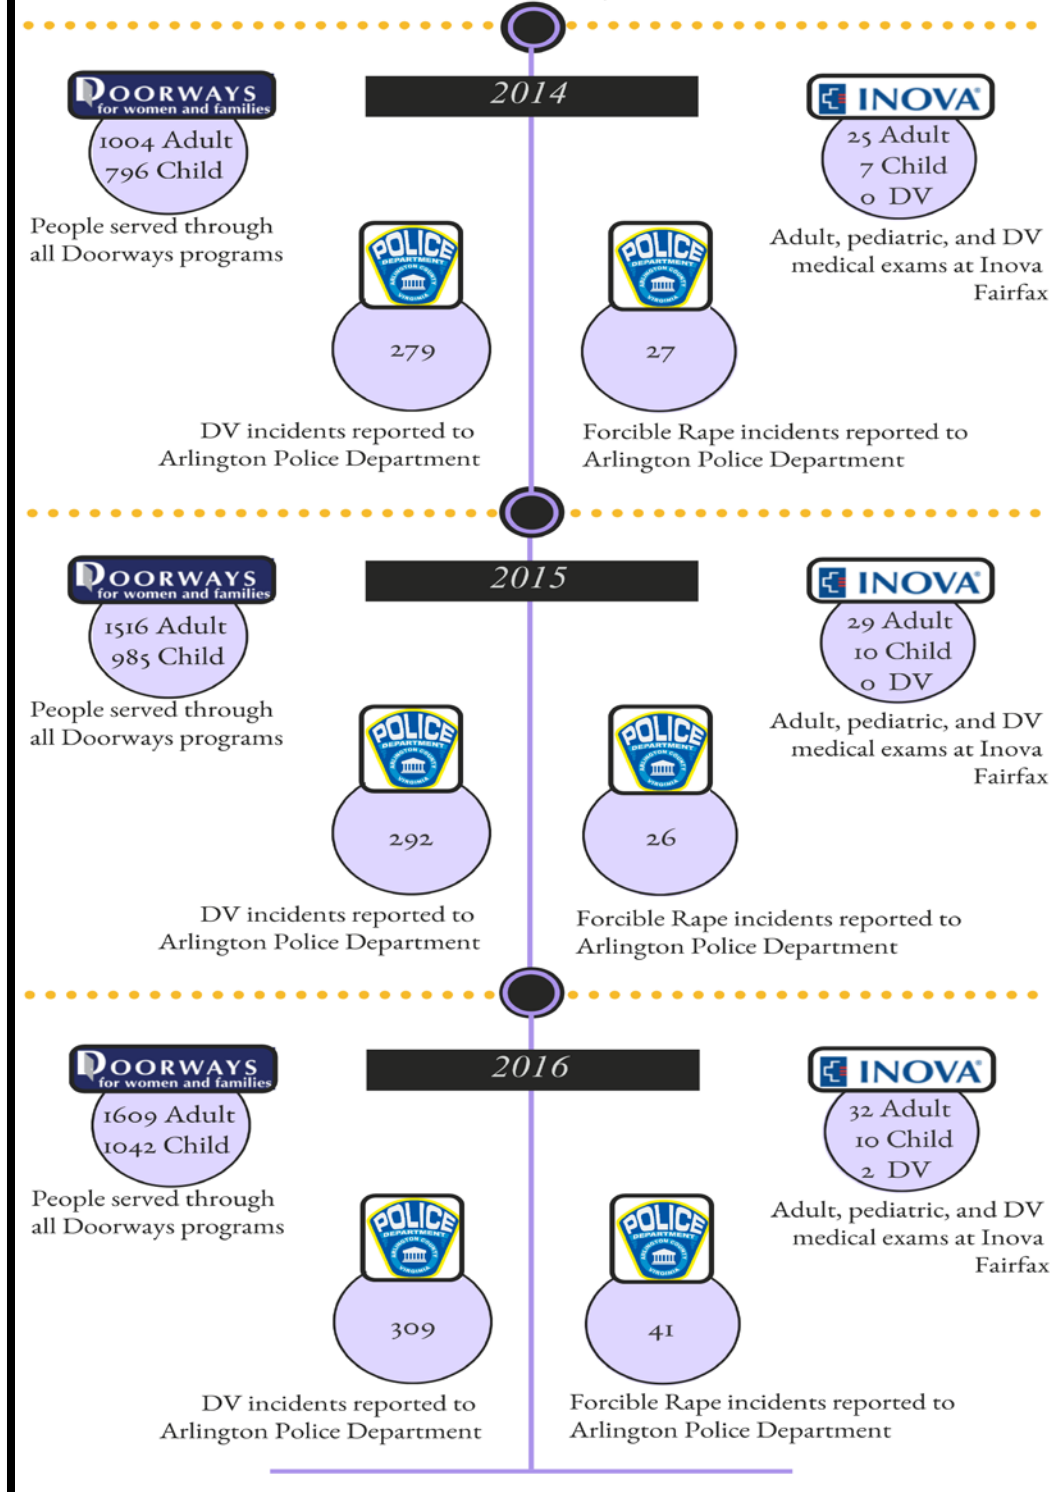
DOORWAYS for women and families

1004 Adult
796 Child

People served through all Doorways programs

2014

INOVA

25 Adult
7 Child
0 DV

Adult, pediatric, and DV medical exams at Inova Fairfax

POLICE DEPARTMENT

279

DV incidents reported to Arlington Police Department

POLICE DEPARTMENT

27

Forcible Rape incidents reported to Arlington Police Department

DOORWAYS for women and families

1516 Adult
985 Child

People served through all Doorways programs

2015

INOVA

29 Adult
10 Child
0 DV

Adult, pediatric, and DV medical exams at Inova Fairfax

POLICE DEPARTMENT

292

DV incidents reported to Arlington Police Department

POLICE DEPARTMENT

26

Forcible Rape incidents reported to Arlington Police Department

DOORWAYS for women and families

1609 Adult
1042 Child

People served through all Doorways programs

2016

INOVA

32 Adult
10 Child
2 DV

Adult, pediatric, and DV medical exams at Inova Fairfax

POLICE DEPARTMENT

309

DV incidents reported to Arlington Police Department

POLICE DEPARTMENT

41

Forcible Rape incidents reported to Arlington Police Department